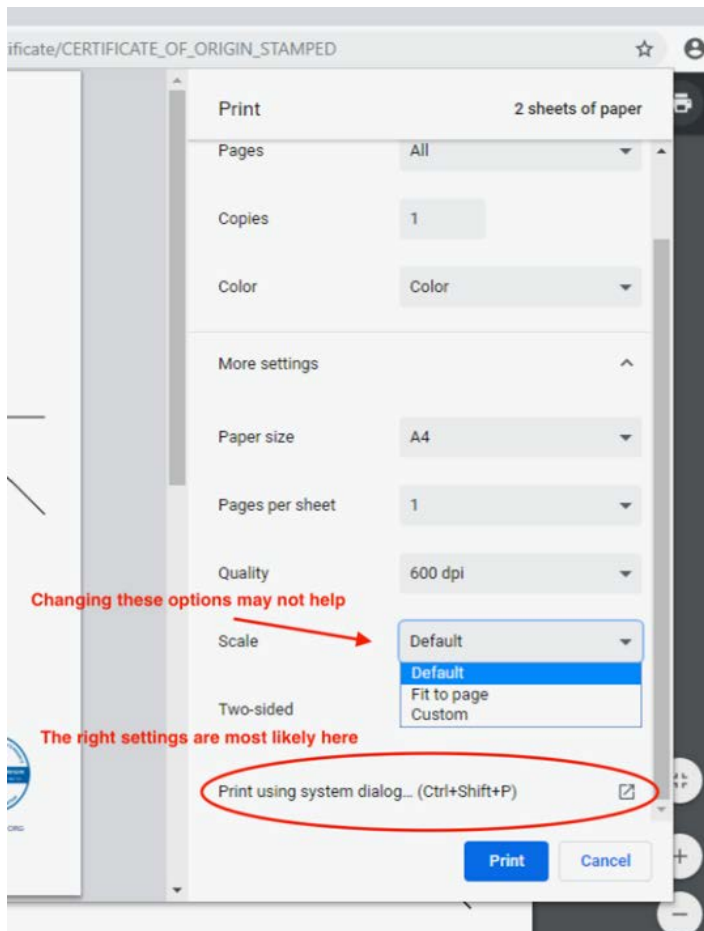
ificate/CERTIFICATE_OF_ORIGIN_STAMPED

Print

2 sheets of paper

Pages
All

Copies
1

Color
Color

More settings

Paper size
A4

Pages per sheet
1

Quality
600 dpi

Changing these options may not help

Scale
Default

Default
Fit to page
Custom

Two-sided

The right settings are most likely here

Print using system dialog... (Ctrl+Shift+P)

Print
Cancel